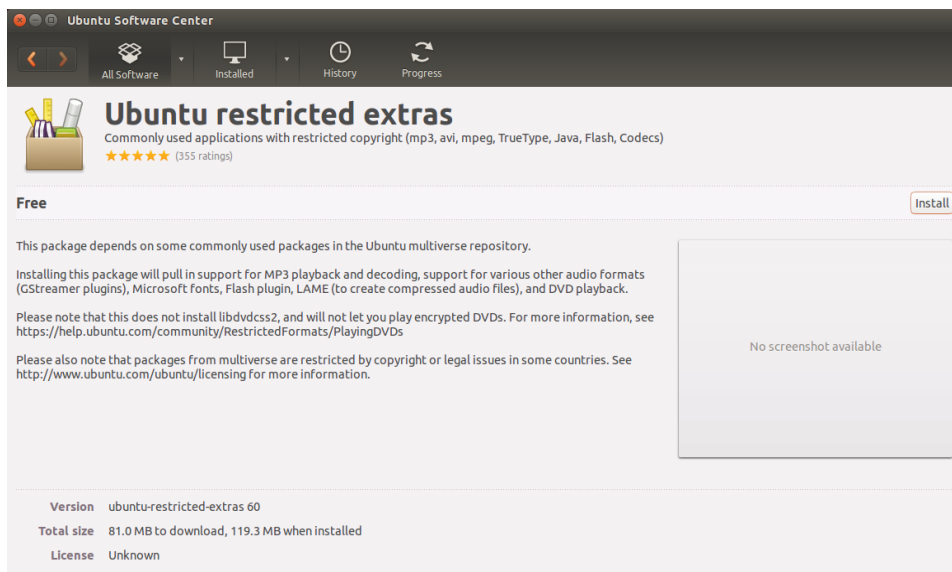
Ubuntu Software Center

All Software

Installed

History

Progress

Ubuntu restricted extras

Commonly used applications with restricted copyright (mp3, avi, mpeg, TrueType, Java, Flash, Codecs)

★★★★★ (355 ratings)

Free

Install

This package depends on some commonly used packages in the Ubuntu multiverse repository.

Installing this package will pull in support for MP3 playback and decoding, support for various other audio formats (GStreamer plugins), Microsoft fonts, Flash plugin, LAME (to create compressed audio files), and DVD playback.

Please note that this does not install libdvdcss2, and will not let you play encrypted DVDs. For more information, see https://help.ubuntu.com/community/RestrictedFormats/PlayingDVDs

Please also note that packages from multiverse are restricted by copyright or legal issues in some countries. See http://www.ubuntu.com/ubuntu/licensing for more information.

No screenshot available

| | |
|---|---|
| Version | ubuntu-restricted-extras 60 |
| Total size | 81.0 MB to download, 119.3 MB when installed |
| License | Unknown |